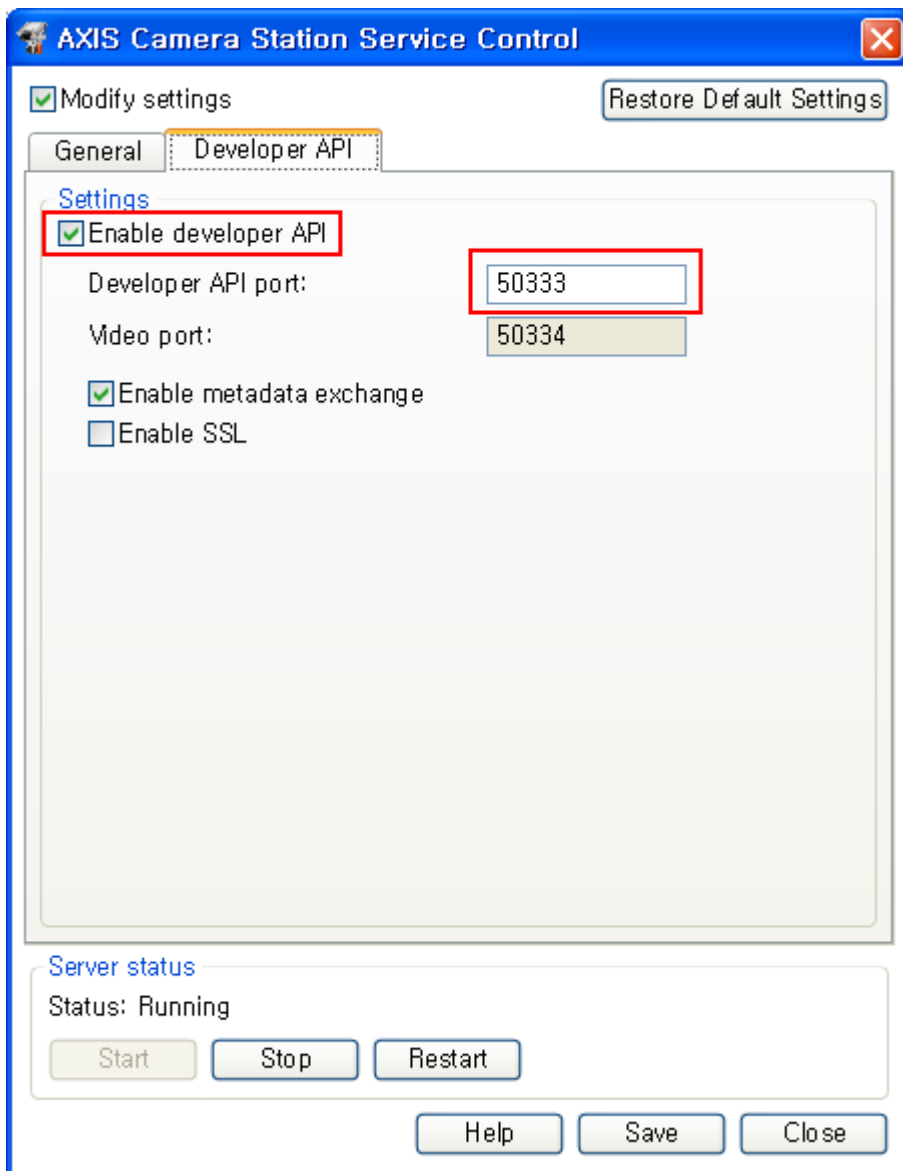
AXIS Camera Station Service Control

Modify settings

Restore Default Settings

General

Developer API

Settings

Enable developer API

Developer API port: 50333

Video port: 50334

Enable metadata exchange

Enable SSL

Server status

Status: Running

Start

Stop

Restart

Help

Save

Close